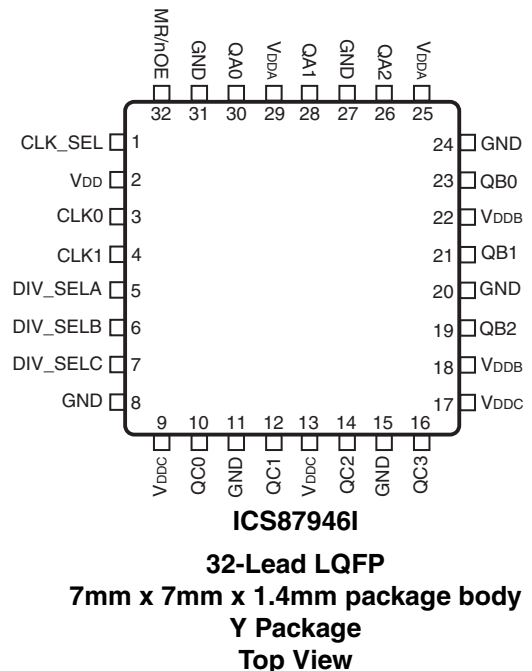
MR/nOE 32
GND 31
QA0 30
$V_{DDA}$ 29
QA1 28
GND 27
QA2 26
$V_{DDA}$ 25

CLK_SEL 1
$V_{DD}$ 2
CLK0 3
CLK1 4
DIV_SELA 5
DIV_SELB 6
DIV_SELC 7
GND 8

24 GND
23 QB0
22 $V_{DDB}$
21 QB1
20 GND
19 QB2
18 $V_{DDB}$
17 $V_{DDC}$

9 $V_{DDC}$
10 QC0
11 GND
12 QC1
13 $V_{DDC}$
14 QC2
15 GND
16 QC3

ICS87946I

32-Lead LQFP
7mm x 7mm x 1.4mm package body
Y Package
Top View